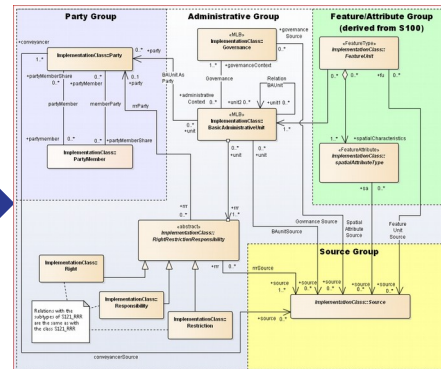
Party Group

Administrative Group

Feature/Attribute Group (derived from S100)

Source Group

+conveyancer

ImplementationClass::Party

+partyMemberShare
+partyMember
partyMember
memberParty
+partyMember
+partyMemberShare
+party
0..*
1..*

ImplementationClass::PartyMember

+party
BAUnit As Party
+rrParty

«MLB»
ImplementationClass::Governance

+governance Source
0..*
+governanceContext
1..*
Governance

Relation BAUnit
+administrative Context
+unitID
+unit

«MLB»
ImplementationClass::BasicAdministrativeUnit

0..*
+unit
+unit

«FeatureType»
ImplementationClass::FeatureUnit

0..*
+fu
1..*
+spatialCharacteristics

«FeatureAttribute»
ImplementationClass::spatialAttributeType

+sa
0..*

+rrr
+rrr
+unit

«abstract»
ImplementationClass::RightRestrictionResponsibility

ImplementationClass::Right

ImplementationClass::Responsibility

ImplementationClass::Restriction

Relations with the subtypes of S121_RRR are the same as with the class S121_RRR

+rrr
+rrrSource
0..*

Governance Source
BAunitSource
Spatial Attribute Source
Feature Unit Source

+source
+source
+source
+source
+source

ImplementationClass::Source

conveyancerSource